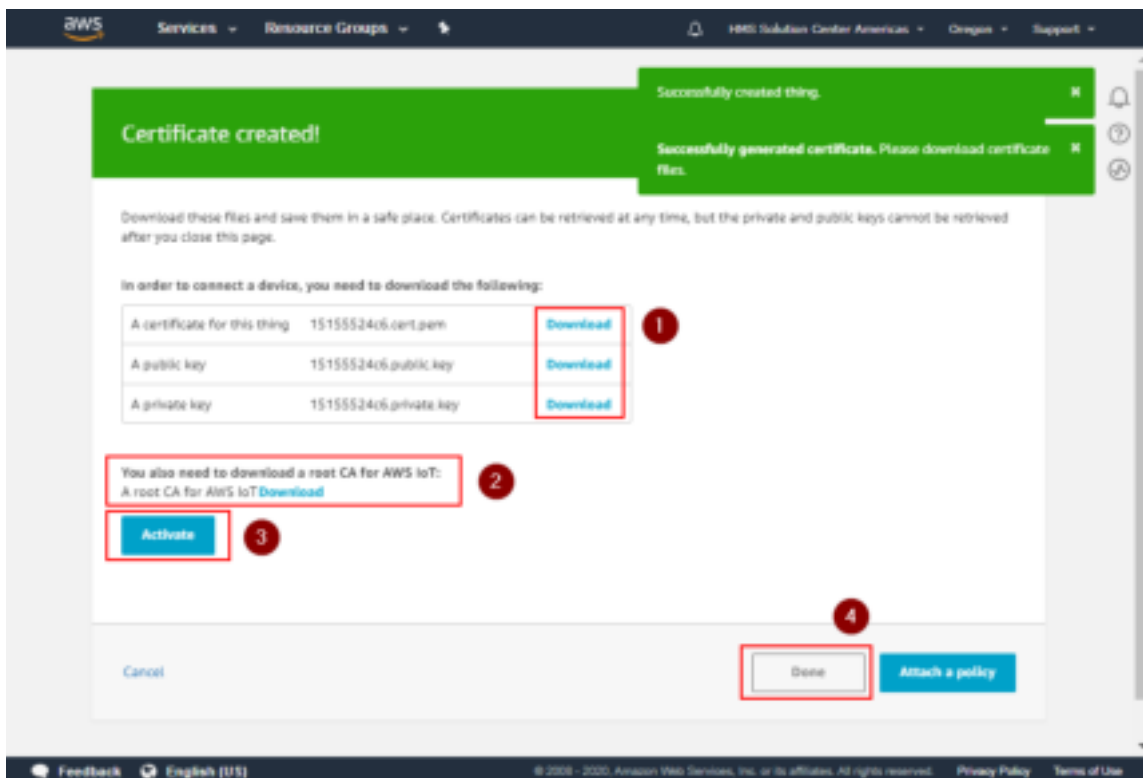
aws Services Resource Groups

HMS Solution Center Americas Oregon Support

Successfully created thing.

Successfully generated certificate. Please download certificate files.

Certificate created!

Download these files and save them in a safe place. Certificates can be retrieved at any time, but the private and public keys cannot be retrieved after you close this page.

In order to connect a device, you need to download the following:

| | | |
|---|---|---|
| A certificate for this thing | 15155524c6.cert.pem | Download |
| A public key | 15155524c6.public.key | Download |
| A private key | 15155524c6.private.key | Download |

1

You also need to download a root CA for AWS IoT:
A root CA for AWS IoT Download

2

Activate

3

4

Cancel

Done

Attach a policy

Feedback English (US)

© 2008 - 2020, Amazon Web Services, Inc. or its affiliates. All rights reserved.

Privacy Policy Terms of Use